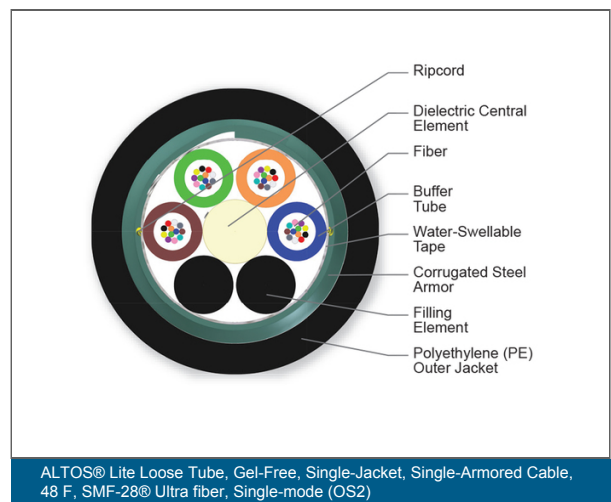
Ripcord

Dielectric Central Element

Fiber

Buffer Tube

Water-Swellable Tape

Corrugated Steel Armor

Filling Element

Polyethylene (PE) Outer Jacket

ALTOS® Lite Loose Tube, Gel-Free, Single-Jacket, Single-Armored Cable, 48 F, SMF-28® Ultra fiber, Single-mode (OS2)